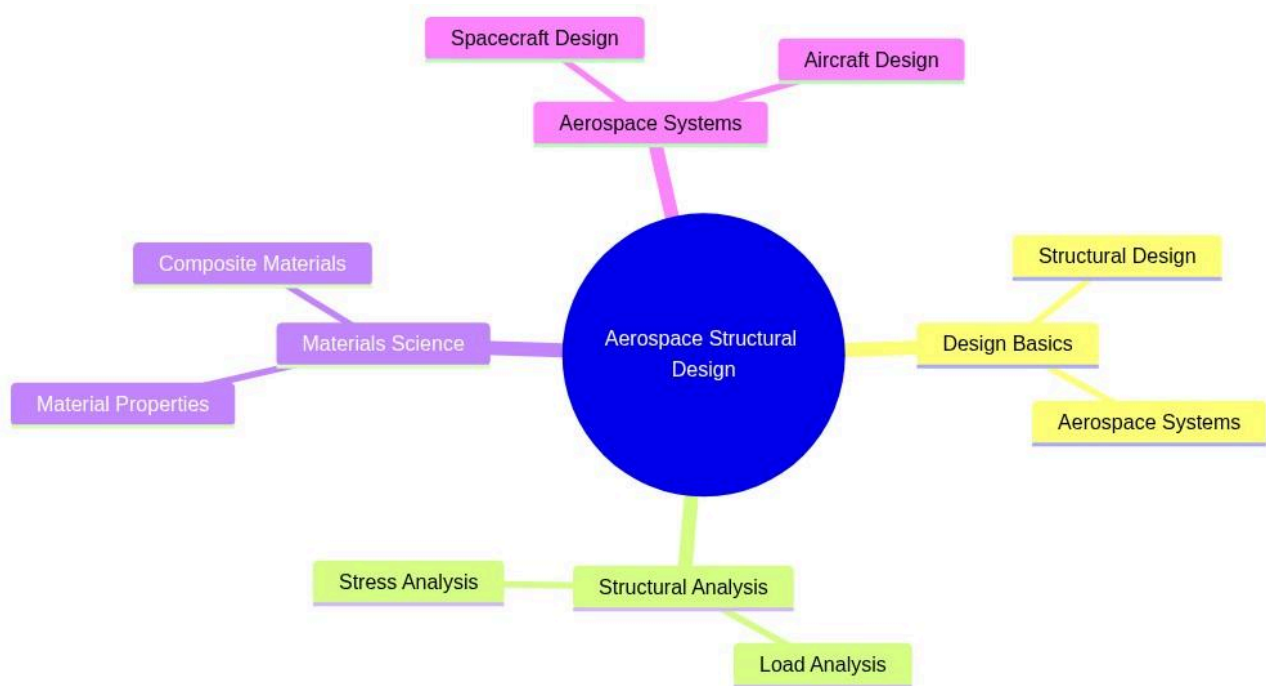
Spacecraft Design

Aircraft Design

Aerospace Systems

Composite Materials

Materials Science

Material Properties

Aerospace Structural Design

Structural Design

Design Basics

Aerospace Systems

Stress Analysis

Structural Analysis

Load Analysis